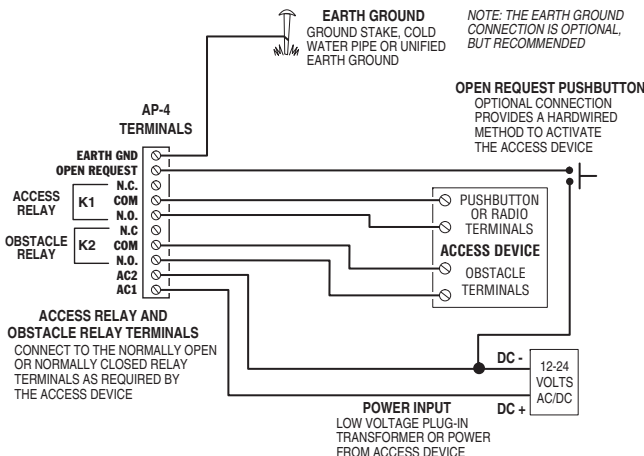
EARTH GROUND
GROUND STAKE, COLD WATER PIPE OR UNIFIED EARTH GROUND

NOTE: THE EARTH GROUND CONNECTION IS OPTIONAL, BUT RECOMMENDED

OPEN REQUEST PUSHBUTTON
OPTIONAL CONNECTION PROVIDES A HARDWIRED METHOD TO ACTIVATE THE ACCESS DEVICE

AP-4
TERMINALS

EARTH GND
OPEN REQUEST
N.C.
COM
N.O.
N.C
COM
N.O.
AC2
AC1

ACCESS RELAY
K1

OBSTACLE RELAY
K2

PUSHBUTTON OR RADIO TERMINALS
ACCESS DEVICE
OBSTACLE TERMINALS

ACCESS RELAY AND OBSTACLE RELAY TERMINALS
CONNECT TO THE NORMALLY OPEN OR NORMALLY CLOSED RELAY TERMINALS AS REQUIRED BY THE ACCESS DEVICE

DC -
12-24 VOLTS AC/DC
DC +

POWER INPUT
LOW VOLTAGE PLUG-IN TRANSFORMER OR POWER FROM ACCESS DEVICE